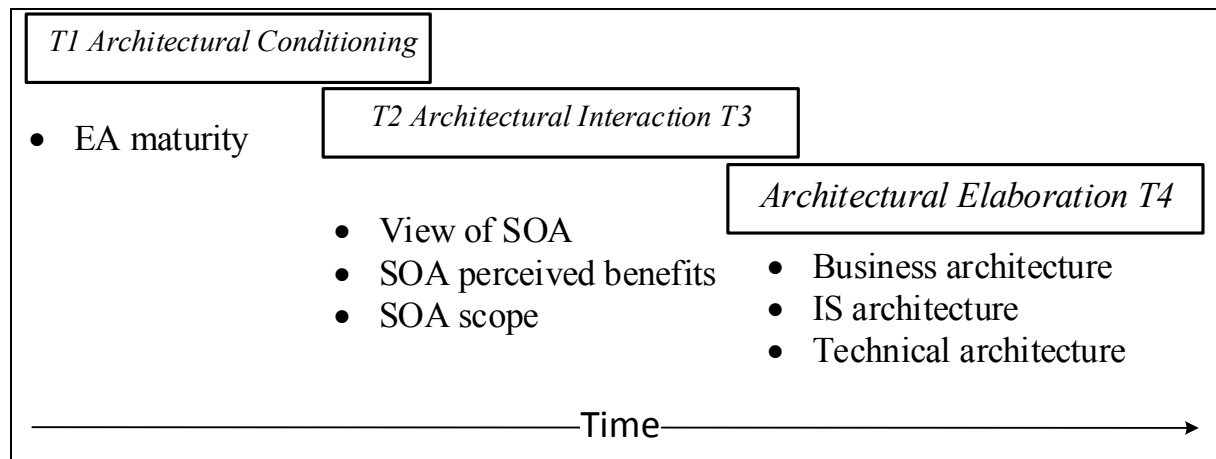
T1 Architectural Conditioning

- EA maturity

T2 Architectural Interaction T3

- View of SOA
- SOA perceived benefits
- SOA scope

Architectural Elaboration T4

- Business architecture
- IS architecture
- Technical architecture

Time